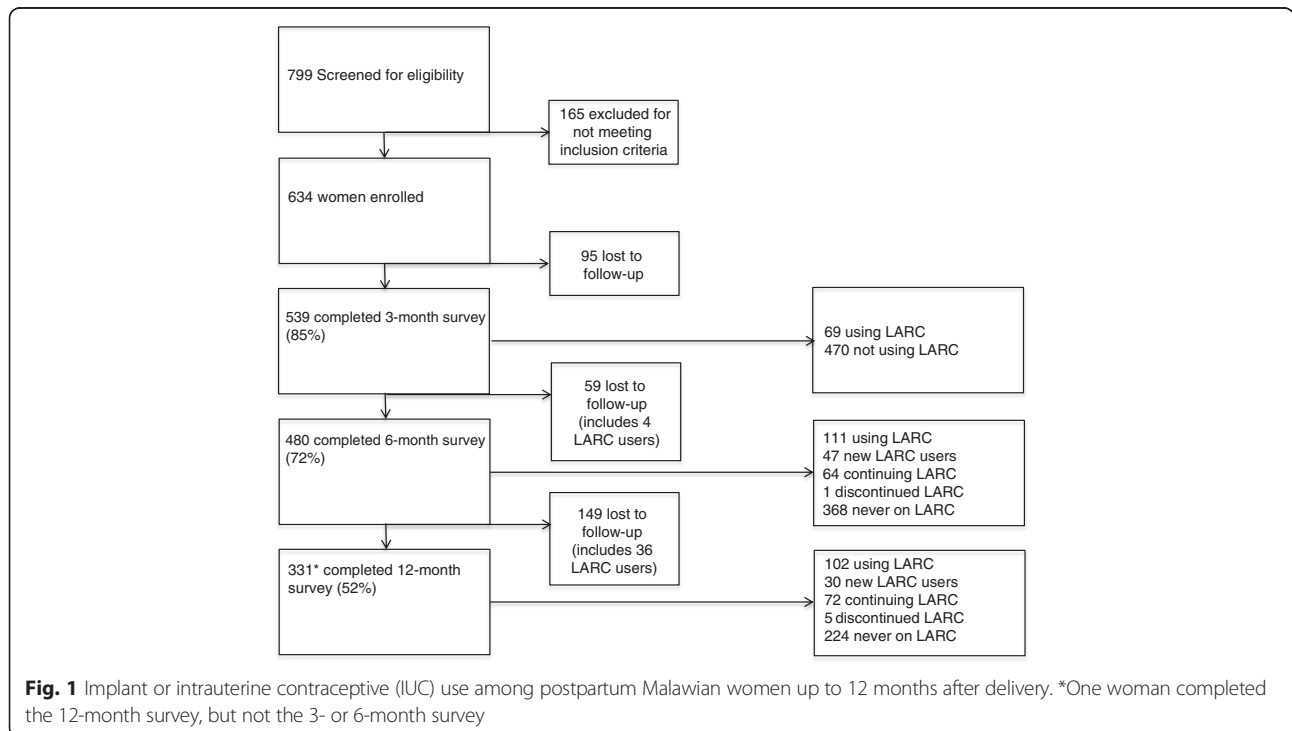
799 Screened for eligibility

165 excluded for not meeting inclusion criteria

634 women enrolled

95 lost to follow-up

539 completed 3-month survey (85%)

69 using LARC
470 not using LARC

59 lost to follow-up (includes 4 LARC users)

480 completed 6-month survey (72%)

111 using LARC
47 new LARC users
64 continuing LARC
1 discontinued LARC
368 never on LARC

149 lost to follow-up (includes 36 LARC users)

331* completed 12-month survey (52%)

102 using LARC
30 new LARC users
72 continuing LARC
5 discontinued LARC
224 never on LARC

**Fig. 1** Implant or intrauterine contraceptive (IUC) use among postpartum Malawian women up to 12 months after delivery. *One woman completed the 12-month survey, but not the 3- or 6-month survey